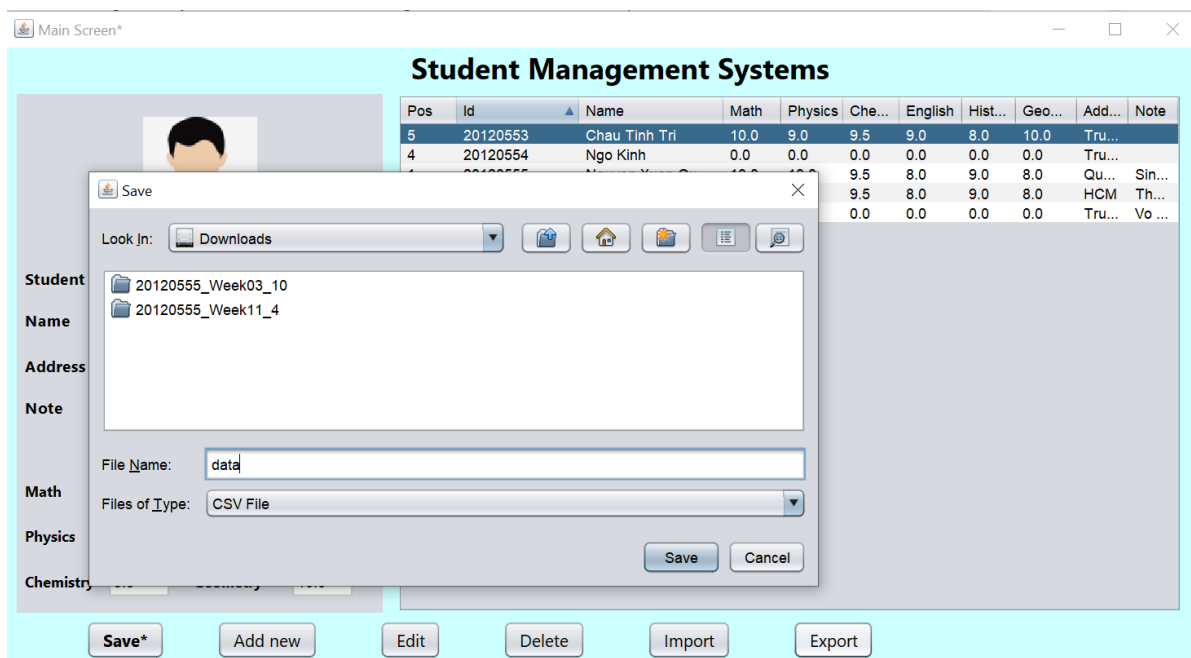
Main Screen*

Student Management Systems

| Pos | Id | Name | Math | Physics | Che... | English | Hist... | Geo... | Add... | Note |
|---|---|---|---|---|---|---|---|---|---|---|
| 5 | 20120553 | Chau Tinh Tri | 10.0 | 9.0 | 9.5 | 9.0 | 8.0 | 10.0 | Tru... | |
| 4 | 20120554 | Ngo Kinh | 0.0 | 0.0 | 0.0 | 0.0 | 0.0 | 0.0 | Tru... | |
| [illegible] | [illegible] | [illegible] | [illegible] | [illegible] | 9.5 | 8.0 | 9.0 | 8.0 | Qu... | Sin... |
| | | | | | 9.5 | 8.0 | 9.0 | 8.0 | HCM | Th... |
| | | | | | 0.0 | 0.0 | 0.0 | 0.0 | Tru... | Vo ... |

Student

Name

Address

Note

Math

Physics

Chemistry

Save

Look In: Downloads

20120555_Week03_10

20120555_Week11_4

File Name: data

Files of Type: CSV File

Save

Cancel

Save*

Add new

Edit

Delete

Import

Export